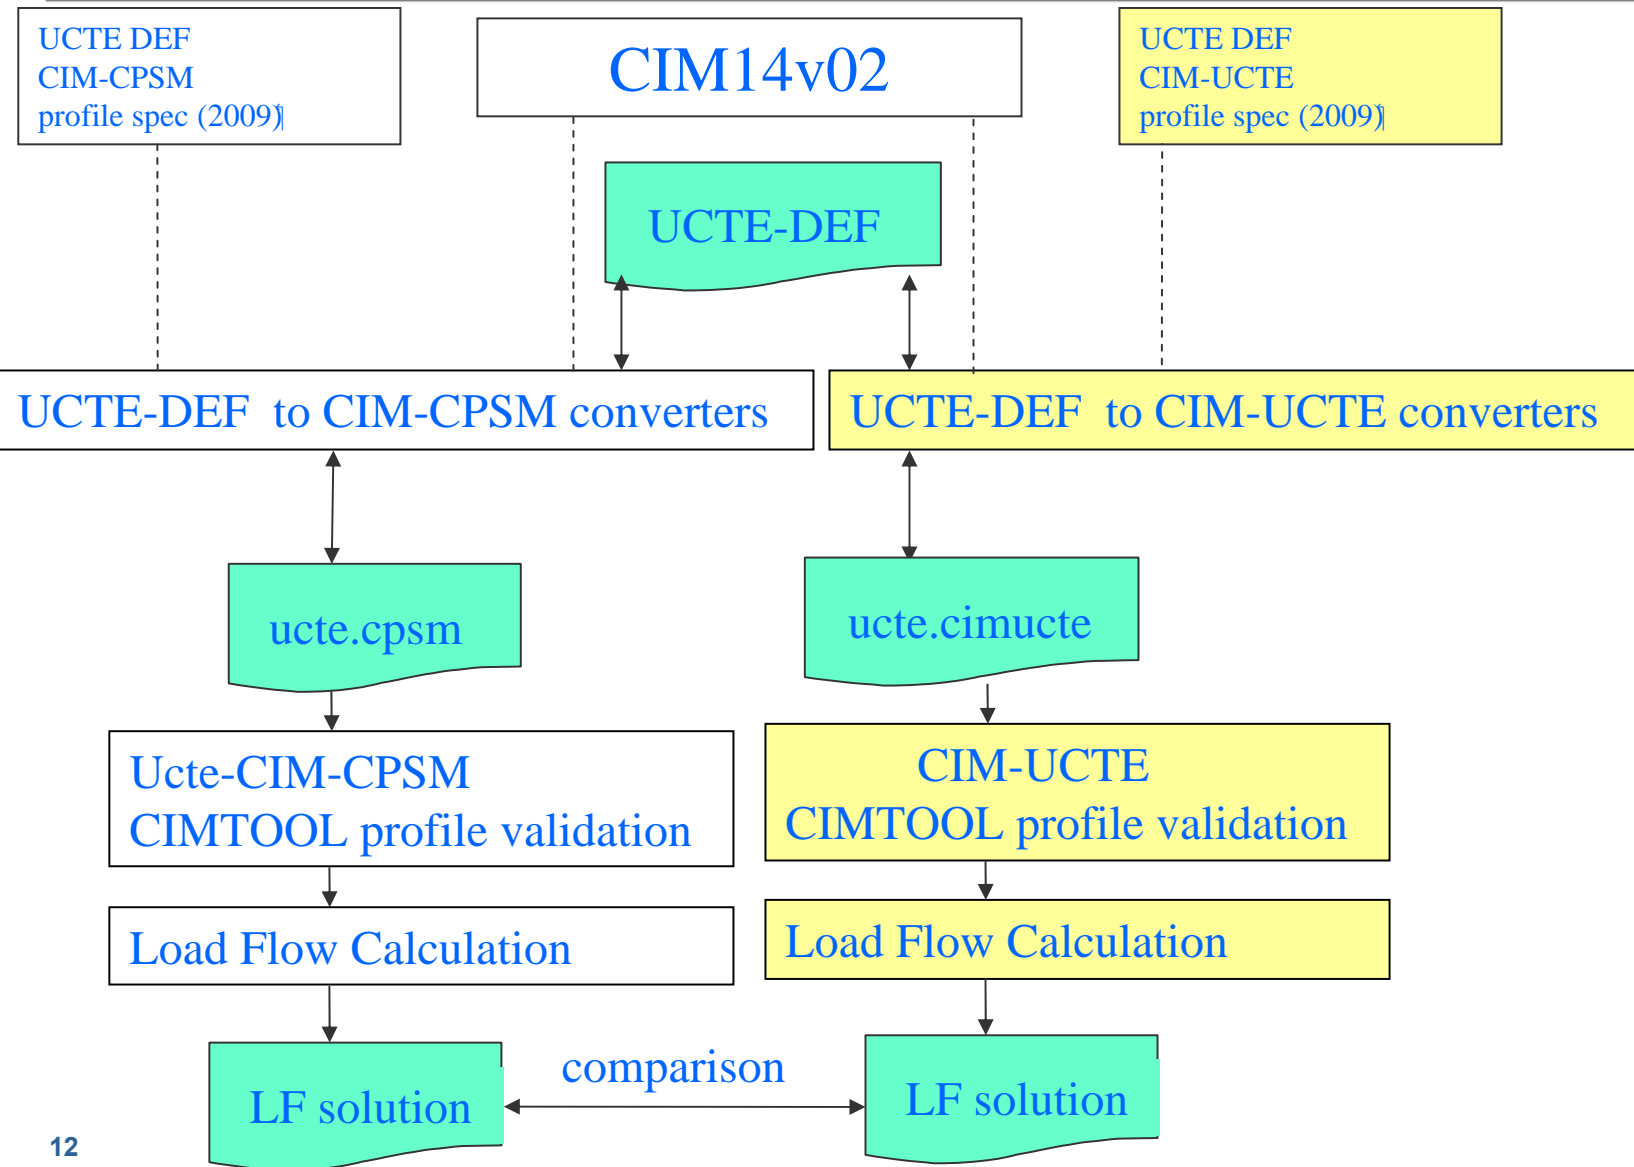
UCTE DEF
CIM-CPSM
profile spec (2009)

CIM14v02

UCTE DEF
CIM-UCTE
profile spec (2009)

UCTE-DEF

UCTE-DEF to CIM-CPSM converters

UCTE-DEF to CIM-UCTE converters

ucte.cpsm

ucte.cimucte

Ucte-CIM-CPSM
CIMTOOL profile validation

CIM-UCTE
CIMTOOL profile validation

Load Flow Calculation

Load Flow Calculation

LF solution

comparison

LF solution

12